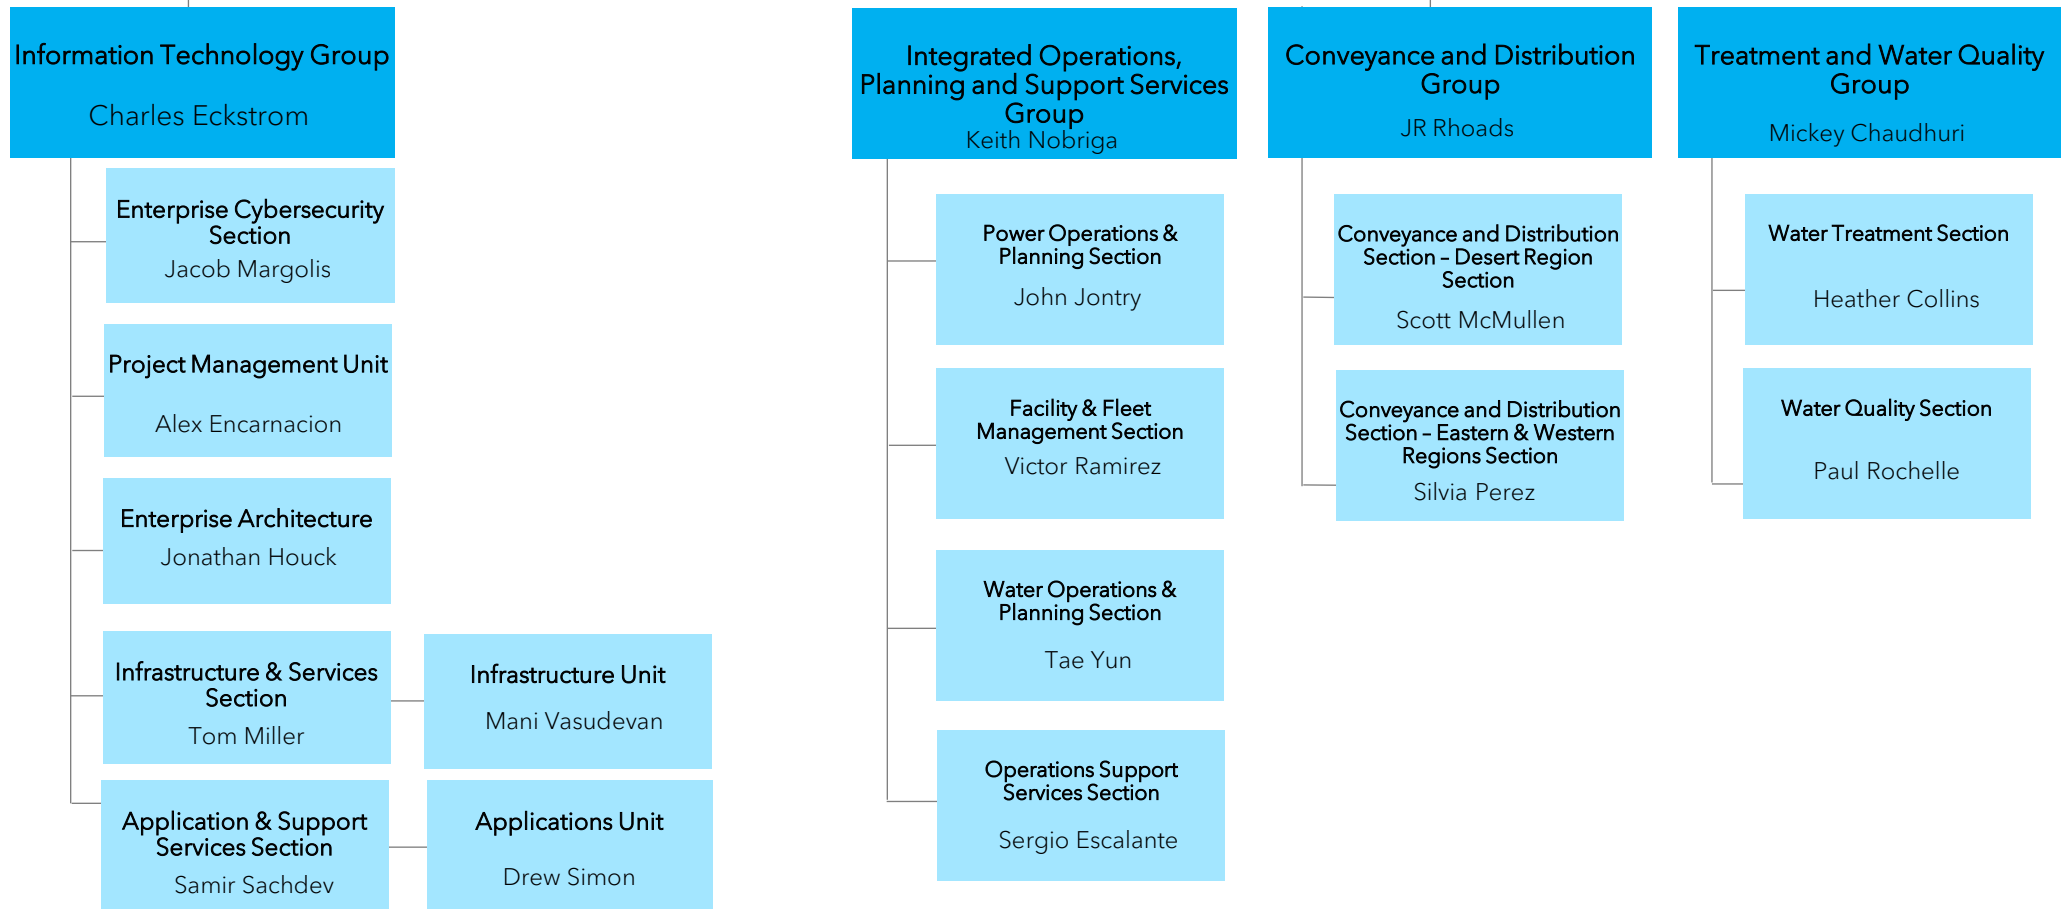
Information Technology Group
Charles Eckstrom

Enterprise Cybersecurity Section
Jacob Margolis

Project Management Unit
Alex Encarnacion

Enterprise Architecture
Jonathan Houck

Infrastructure & Services Section
Tom Miller

Infrastructure Unit
Mani Vasudevan

Application & Support Services Section
Samir Sachdev

Applications Unit
Drew Simon

Integrated Operations, Planning and Support Services Group
Keith Nobriga

Power Operations & Planning Section
John Jontry

Facility & Fleet Management Section
Victor Ramirez

Water Operations & Planning Section
Tae Yun

Operations Support Services Section
Sergio Escalante

Conveyance and Distribution Group
JR Rhoads

Conveyance and Distribution Section – Desert Region Section
Scott McMullen

Conveyance and Distribution Section – Eastern & Western Regions Section
Silvia Perez

Treatment and Water Quality Group
Mickey Chaudhuri

Water Treatment Section
Heather Collins

Water Quality Section
Paul Rochelle